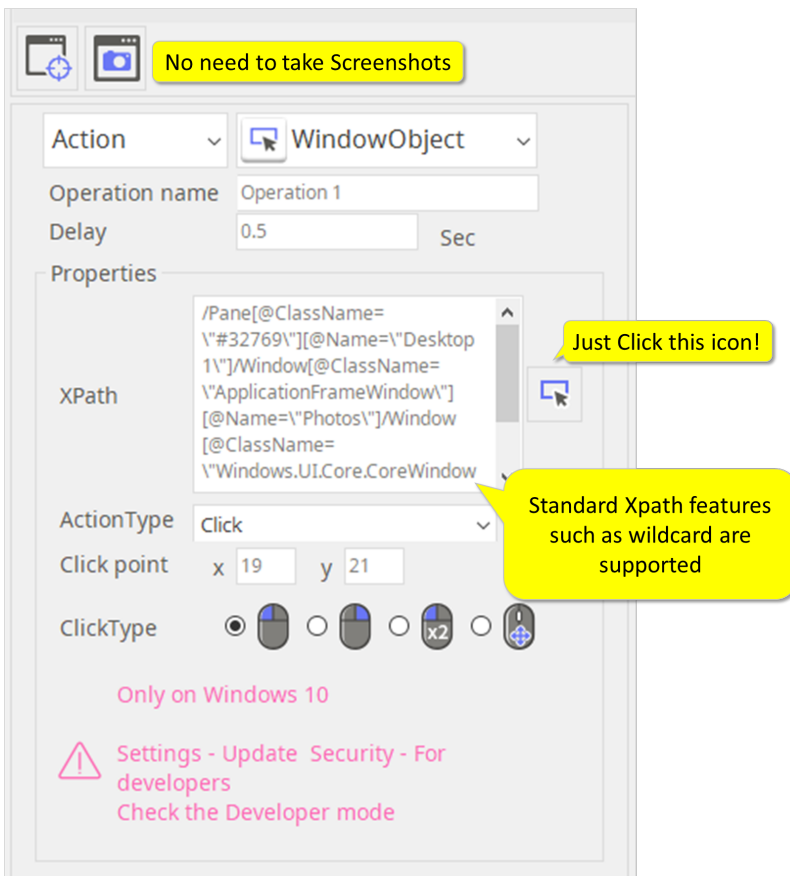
No need to take Screenshots

Action

WindowObject

Operation name

Operation 1

Delay

0.5

Sec

Properties

XPath

/Pane[@ClassName=\"#32769\"][@Name=\"Desktop 1\"]/Window[@ClassName=\"ApplicationFrameWindow\"][@Name=\"Photos\"]/Window[@ClassName=\"Windows.UI.Core.CoreWindow

Just Click this icon!

Standard Xpath features such as wildcard are supported

ActionType

Click

Click point

x

19

y

21

ClickType

x2

Only on Windows 10

Settings - Update Security - For developers
Check the Developer mode